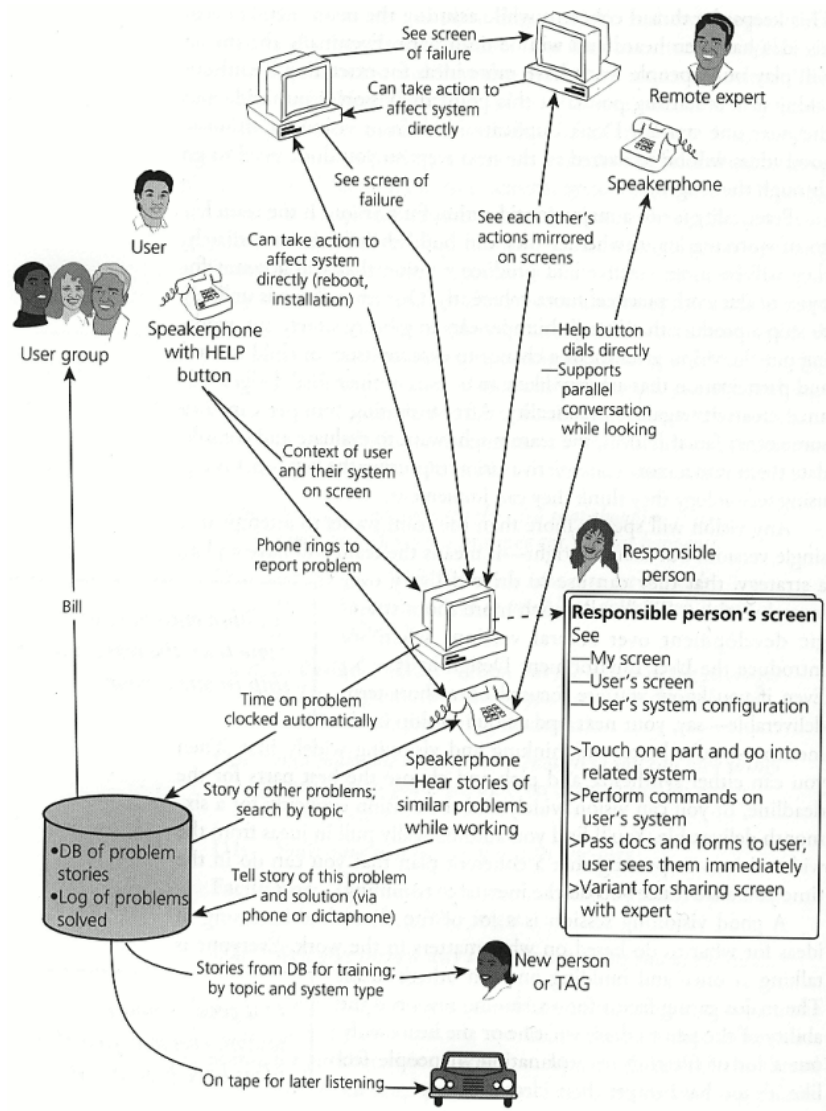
See screen of failure

Can take action to affect system directly

Remote expert

Speakerphone

User

See screen of failure

See each other's actions mirrored on screens

Can take action to affect system directly (reboot, installation)

User group

Speakerphone with HELP button

—Help button dials directly
—Supports parallel conversation while looking

Context of user and their system on screen

Phone rings to report problem

Responsible person

Bill

Responsible person's screen
See
—My screen
—User's screen
—User's system configuration
>Touch one part and go into related system
>Perform commands on user's system
>Pass docs and forms to user; user sees them immediately
>Variant for sharing screen with expert

Time on problem clocked automatically

Speakerphone
—Hear stories of similar problems while working

Story of other problems; search by topic

•DB of problem stories
•Log of problems solved

Tell story of this problem and solution (via phone or dictaphone)

Stories from DB for training; by topic and system type

New person or TAG

On tape for later listening